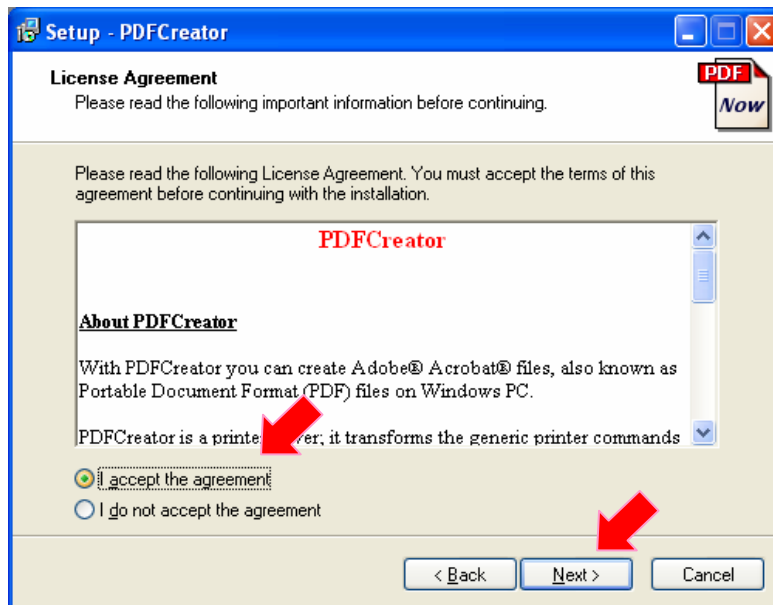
Setup - PDFCreator

License Agreement
Please read the following important information before continuing.

PDF
Now

Please read the following License Agreement. You must accept the terms of this agreement before continuing with the installation.

PDFCreator

About PDFCreator

With PDFCreator you can create Adobe® Acrobat® files, also known as Portable Document Format (PDF) files on Windows PC.

PDFCreator is a printe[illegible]ver; it transforms the generic printer commands

I accept the agreement
I do not accept the agreement

< Back
Next >
Cancel